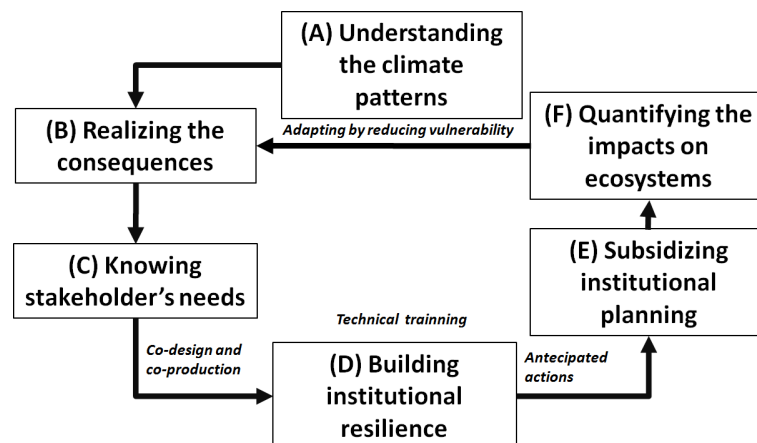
(A) Understanding the climate patterns

(B) Realizing the consequences

Adapting by reducing vulnerability

(F) Quantifying the impacts on ecosystems

(C) Knowing stakeholder's needs

(E) Subsidizing institutional planning

Technical trainning

Co-design and co-production

(D) Building institutional resilience

Antecipated actions